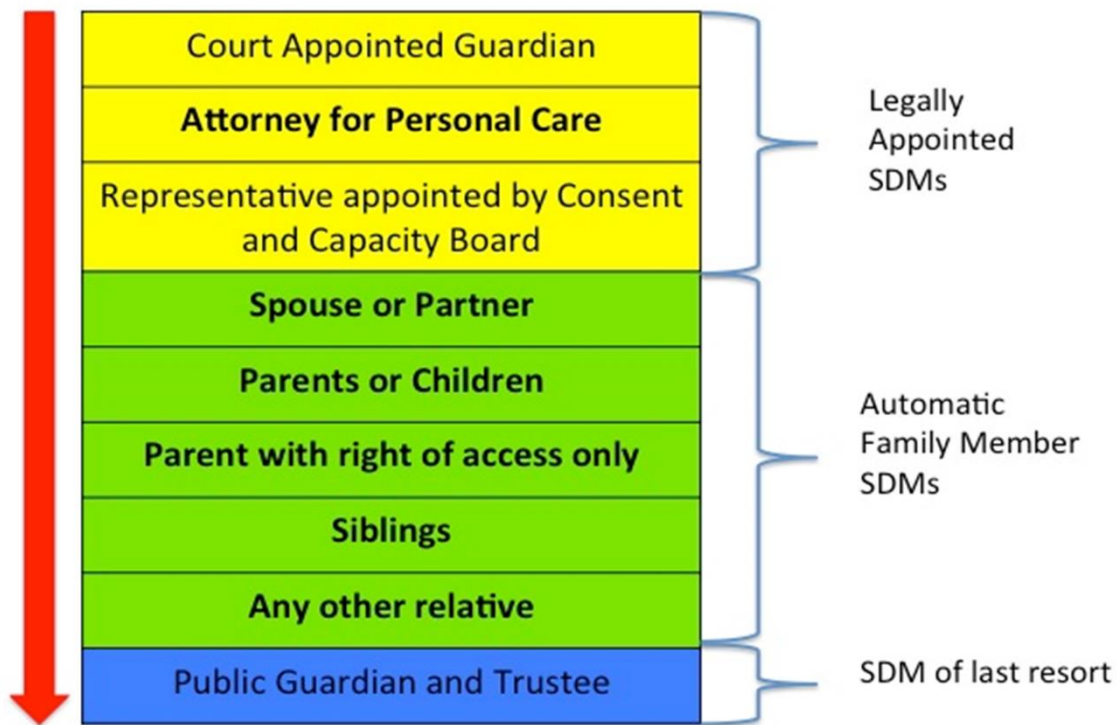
Court Appointed Guardian

Attorney for Personal Care

Representative appointed by Consent and Capacity Board

Spouse or Partner

Parents or Children

Parent with right of access only

Siblings

Any other relative

Public Guardian and Trustee

Legally Appointed SDMs

Automatic Family Member SDMs

SDM of last resort